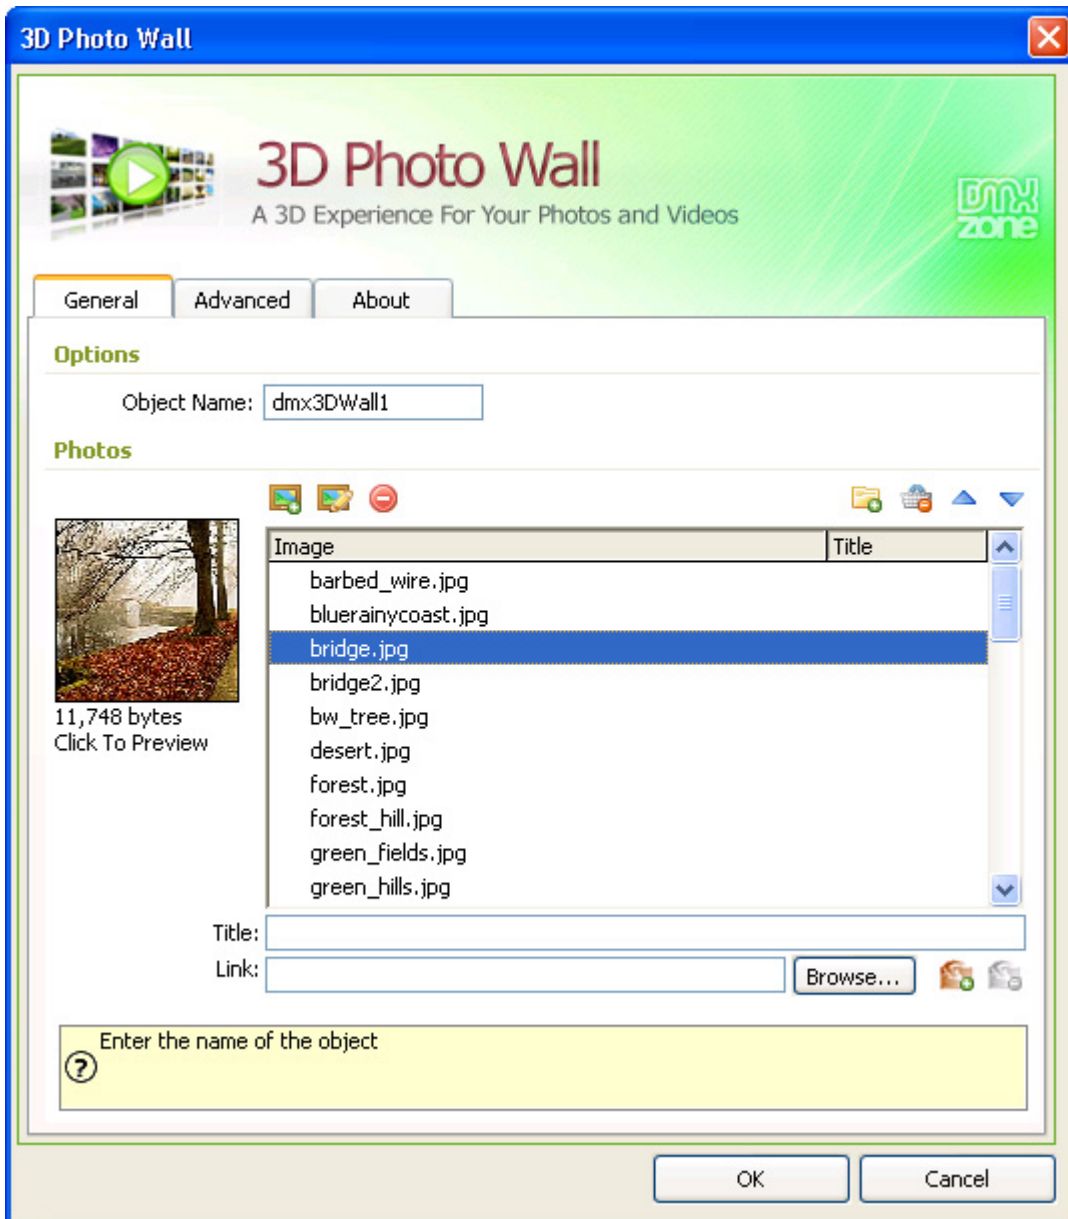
3D Photo Wall

3D Photo Wall
A 3D Experience For Your Photos and Videos

dmx zone

General | Advanced | About

Options

Object Name: dmx3DWall1

Photos

| Image | Title |
|---|---|
| barbed_wire.jpg | |
| bluerainycoast.jpg | |
| bridge.jpg | |
| bridge2.jpg | |
| bw_tree.jpg | |
| desert.jpg | |
| forest.jpg | |
| forest_hill.jpg | |
| green_fields.jpg | |
| green_hills.jpg | |

11,748 bytes
Click To Preview

Title:
Link: Browse...

Enter the name of the object

OK Cancel